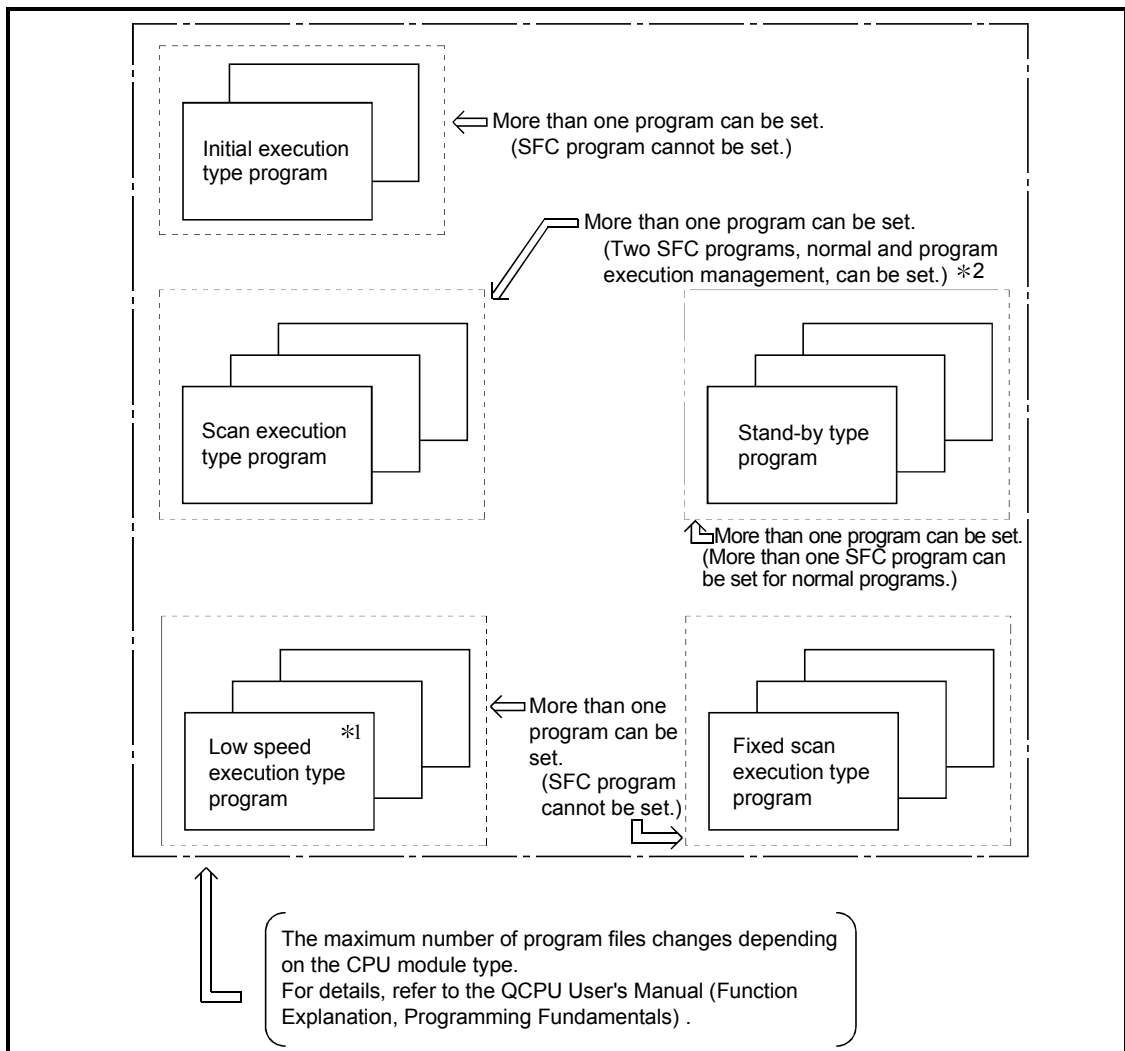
Initial execution type program

More than one program can be set. (SFC program cannot be set.)

More than one program can be set. (Two SFC programs, normal and program execution management, can be set.) *2

Scan execution type program

Stand-by type program

More than one program can be set. (More than one SFC program can be set for normal programs.)

Low speed execution type program *1

More than one program can be set. (SFC program cannot be set.)

Fixed scan execution type program

The maximum number of program files changes depending on the CPU module type. For details, refer to the QCPU User's Manual (Function Explanation, Programming Fundamentals) .